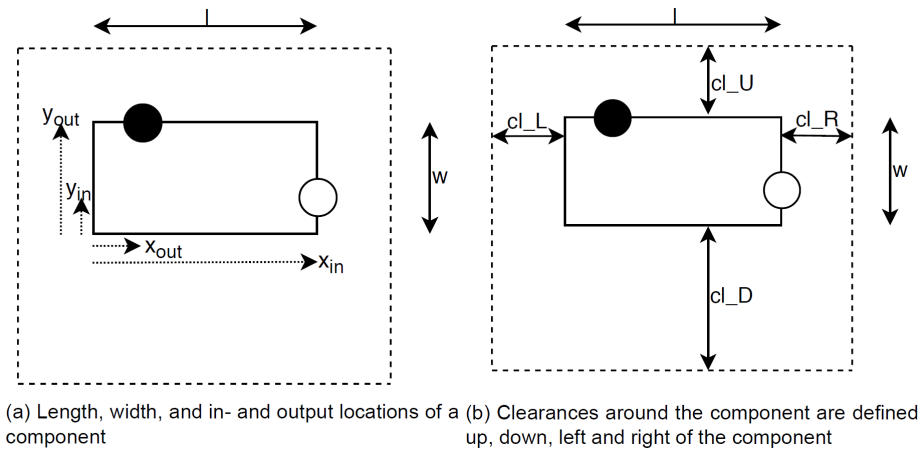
l

$y_{out}$

$y_{in}$

$x_{out}$

$x_{in}$

w

(a) Length, width, and in- and output locations of a component

l

cl_U

cl_L

cl_R

w

cl_D

(b) Clearances around the component are defined up, down, left and right of the component